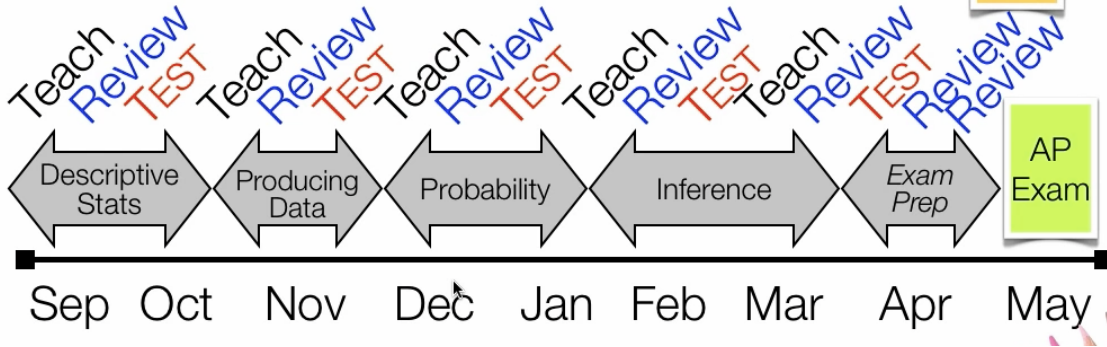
Teach Review TEST Teach Review TEST Teach Review TEST Teach Review TEST Teach Review TEST Review Review

Descriptive Stats

Producing Data

Probability

Inference

Exam Prep

AP Exam

Sep Oct Nov Dec Jan Feb Mar Apr May